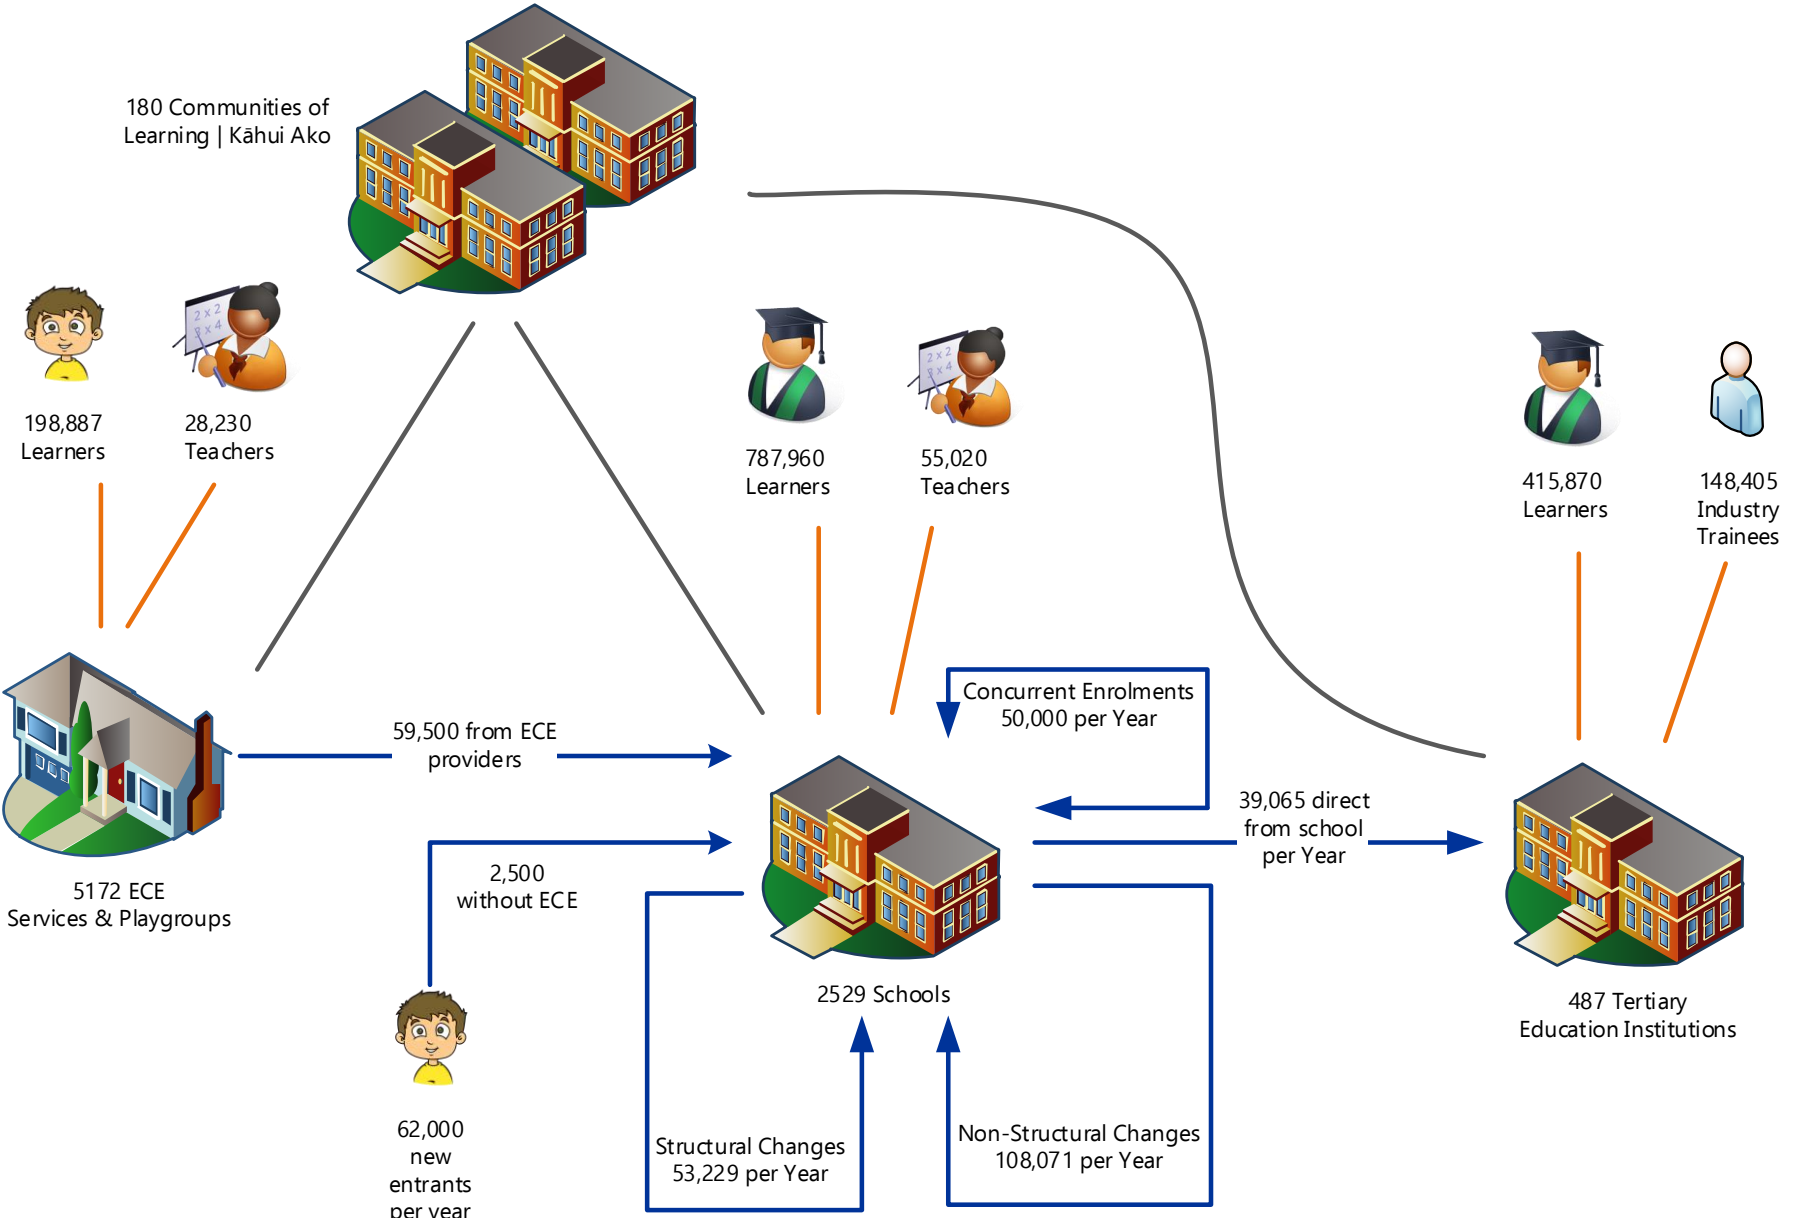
180 Communities of Learning | Kāhui Ako

198,887 Learners

28,230 Teachers

787,960 Learners

55,020 Teachers

415,870 Learners

148,405 Industry Trainees

Concurrent Enrolments 50,000 per Year

59,500 from ECE providers

39,065 direct from school per Year

5172 ECE Services & Playgroups

2,500 without ECE

2529 Schools

487 Tertiary Education Institutions

62,000 new entrants per year

Structural Changes 53,229 per Year

Non-Structural Changes 108,071 per Year